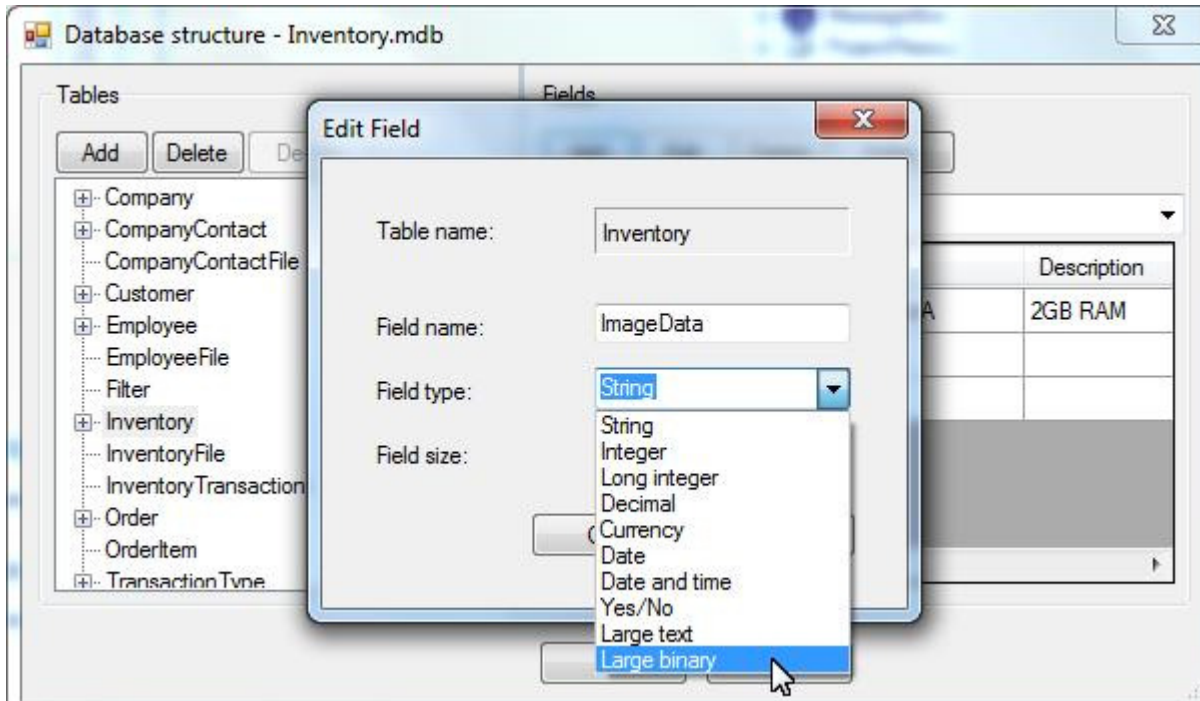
Database structure - Inventory.mdb

Tables

Add Delete De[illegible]

Company
CompanyContact
CompanyContactFile
Customer
Employee
EmployeeFile
Filter
Inventory
InventoryFile
InventoryTransaction
Order
OrderItem
TransactionType

Fields

Description
A 2GB RAM

Edit Field

Table name: Inventory

Field name: ImageData

Field type: String

Field size:

String
Integer
Long integer
Decimal
Currency
Date
Date and time
Yes/No
Large text
Large binary